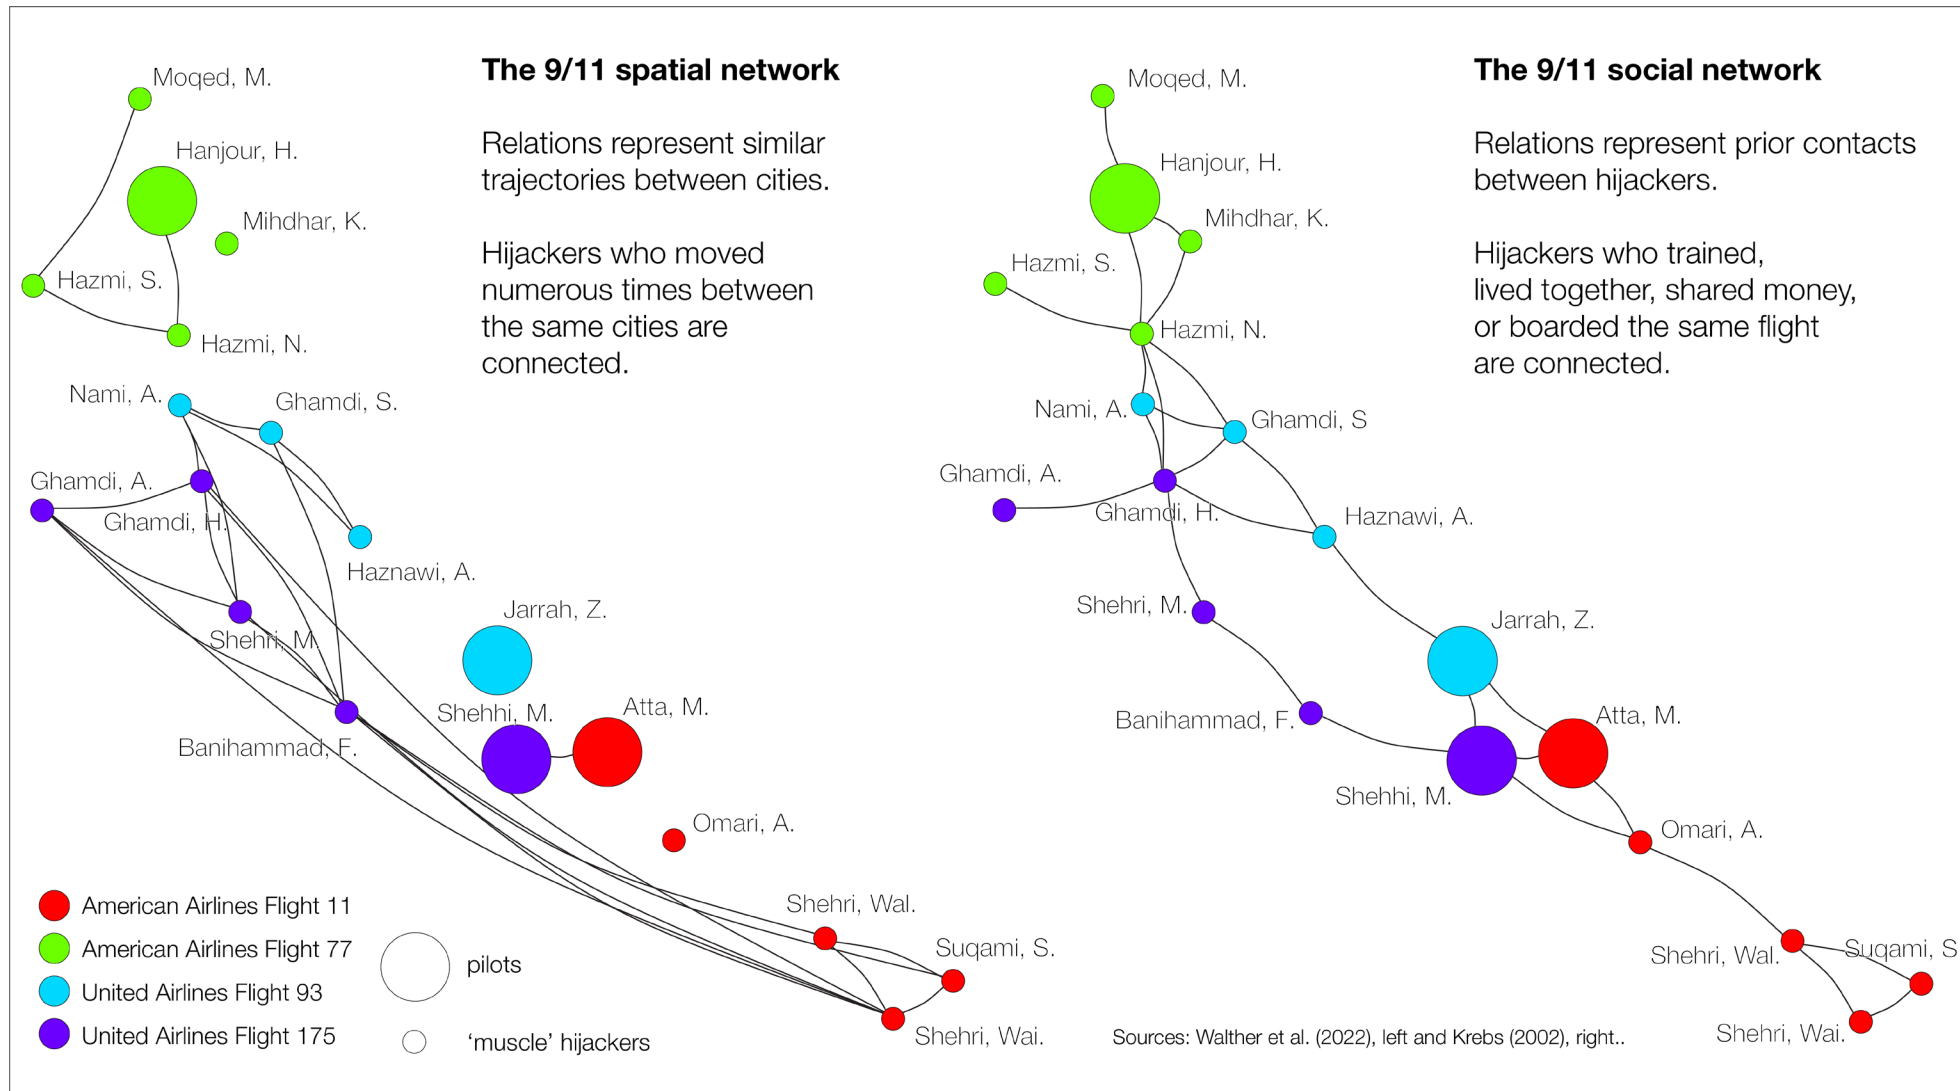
The 9/11 spatial network

Relations represent similar trajectories between cities.

Hijackers who moved numerous times between the same cities are connected.

Moqed, M.
Hanjour, H.
Mihdhar, K.
Hazmi, S.
Hazmi, N.
Nami, A.
Ghamdi, S.
Ghamdi, A.
Ghamdi, H.
Haznawi, A.
Jarrah, Z.
Shehri, M.
Shehhi, M.
Atta, M.
Banihammad, F.
Omari, A.
Shehri, Wal.
Suqami, S.
Shehri, Wai.

American Airlines Flight 11
American Airlines Flight 77
United Airlines Flight 93
United Airlines Flight 175
pilots
'muscle' hijackers

The 9/11 social network

Relations represent prior contacts between hijackers.

Hijackers who trained, lived together, shared money, or boarded the same flight are connected.

Moqed, M.
Hanjour, H.
Mihdhar, K.
Hazmi, S.
Hazmi, N.
Nami, A.
Ghamdi, S
Ghamdi, A.
Ghamdi, H.
Haznawi, A.
Shehri, M.
Jarrah, Z.
Atta, M.
Banihammad, F.
Shehhi, M.
Omari, A.
Shehri, Wal.
Suqami, S
Shehri, Wai.

Sources: Walther et al. (2022), left and Krebs (2002), right..